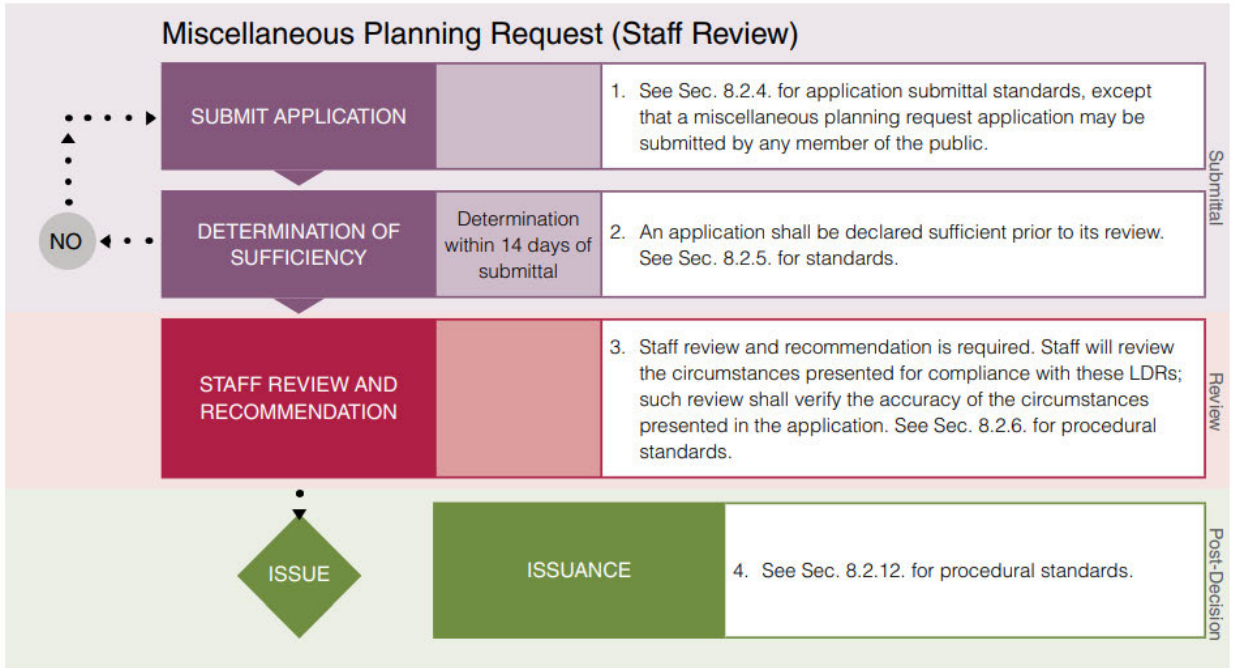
Miscellaneous Planning Request (Staff Review)

SUBMIT APPLICATION

1. See Sec. 8.2.4. for application submittal standards, except that a miscellaneous planning request application may be submitted by any member of the public.

Submittal

NO

DETERMINATION OF SUFFICIENCY

Determination within 14 days of submittal

2. An application shall be declared sufficient prior to its review. See Sec. 8.2.5. for standards.

STAFF REVIEW AND RECOMMENDATION

3. Staff review and recommendation is required. Staff will review the circumstances presented for compliance with these LDRs; such review shall verify the accuracy of the circumstances presented in the application. See Sec. 8.2.6. for procedural standards.

Review

ISSUE

ISSUANCE

4. See Sec. 8.2.12. for procedural standards.

Post-Decision